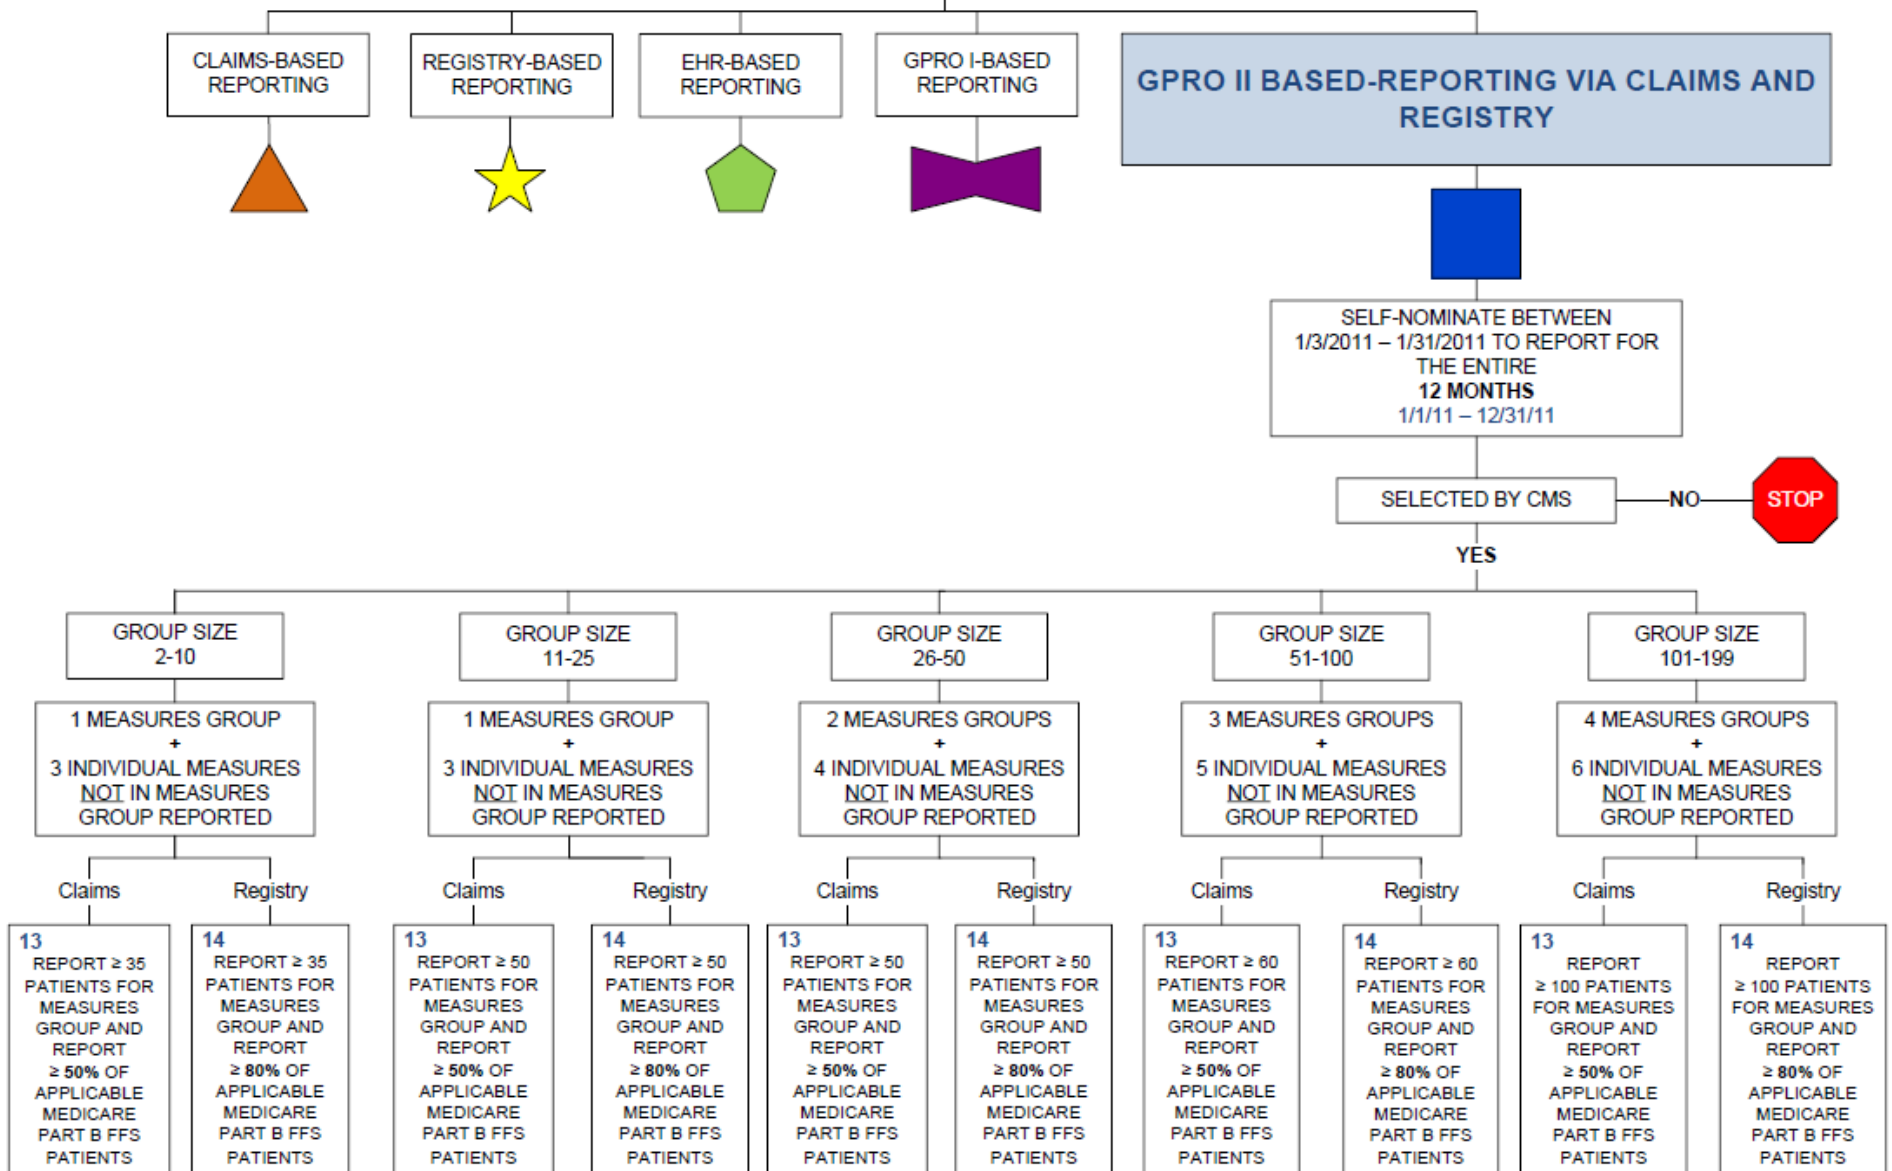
CLAIMS-BASED REPORTING

REGISTRY-BASED REPORTING

EHR-BASED REPORTING

GPRO I-BASED REPORTING

GPRO II BASED-REPORTING VIA CLAIMS AND REGISTRY

SELF-NOMINATE BETWEEN 1/3/2011 – 1/31/2011 TO REPORT FOR THE ENTIRE
12 MONTHS
1/1/11 – 12/31/11

SELECTED BY CMS

NO

STOP

YES

GROUP SIZE 2-10

1 MEASURES GROUP
+
3 INDIVIDUAL MEASURES NOT IN MEASURES GROUP REPORTED

Claims

Registry

13 REPORT ≥ 35 PATIENTS FOR MEASURES GROUP AND REPORT ≥ 50% OF APPLICABLE MEDICARE PART B FFS PATIENTS

14 REPORT ≥ 35 PATIENTS FOR MEASURES GROUP AND REPORT ≥ 80% OF APPLICABLE MEDICARE PART B FFS PATIENTS

GROUP SIZE 11-25

1 MEASURES GROUP
+
3 INDIVIDUAL MEASURES NOT IN MEASURES GROUP REPORTED

Claims

Registry

13 REPORT ≥ 50 PATIENTS FOR MEASURES GROUP AND REPORT ≥ 50% OF APPLICABLE MEDICARE PART B FFS PATIENTS

14 REPORT ≥ 50 PATIENTS FOR MEASURES GROUP AND REPORT ≥ 80% OF APPLICABLE MEDICARE PART B FFS PATIENTS

GROUP SIZE 26-50

2 MEASURES GROUPS
+
4 INDIVIDUAL MEASURES NOT IN MEASURES GROUP REPORTED

Claims

Registry

13 REPORT ≥ 50 PATIENTS FOR MEASURES GROUP AND REPORT ≥ 50% OF APPLICABLE MEDICARE PART B FFS PATIENTS

14 REPORT ≥ 50 PATIENTS FOR MEASURES GROUP AND REPORT ≥ 80% OF APPLICABLE MEDICARE PART B FFS PATIENTS

GROUP SIZE 51-100

3 MEASURES GROUPS
+
5 INDIVIDUAL MEASURES NOT IN MEASURES GROUP REPORTED

Claims

Registry

13 REPORT ≥ 60 PATIENTS FOR MEASURES GROUP AND REPORT ≥ 50% OF APPLICABLE MEDICARE PART B FFS PATIENTS

14 REPORT ≥ 60 PATIENTS FOR MEASURES GROUP AND REPORT ≥ 80% OF APPLICABLE MEDICARE PART B FFS PATIENTS

GROUP SIZE 101-199

4 MEASURES GROUPS
+
6 INDIVIDUAL MEASURES NOT IN MEASURES GROUP REPORTED

Claims

Registry

13 REPORT ≥ 100 PATIENTS FOR MEASURES GROUP AND REPORT ≥ 50% OF APPLICABLE MEDICARE PART B FFS PATIENTS

14 REPORT ≥ 100 PATIENTS FOR MEASURES GROUP AND REPORT ≥ 80% OF APPLICABLE MEDICARE PART B FFS PATIENTS